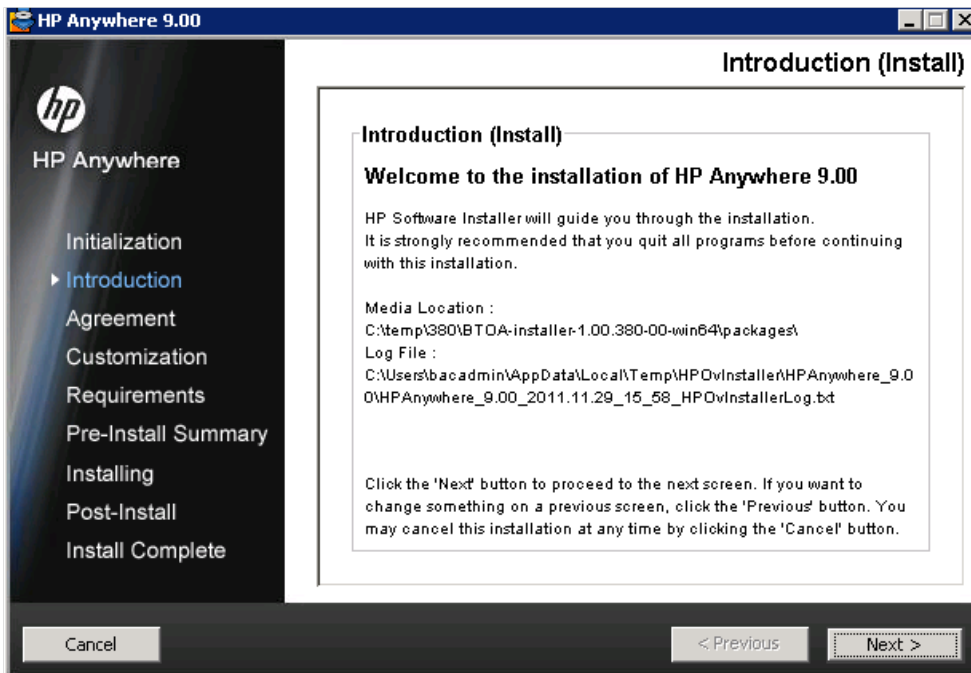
HP Anywhere 9.00

Introduction (Install)

hp

HP Anywhere

Initialization
Introduction
Agreement
Customization
Requirements
Pre-Install Summary
Installing
Post-Install
Install Complete

Introduction (Install)

Welcome to the installation of HP Anywhere 9.00

HP Software Installer will guide you through the installation.
It is strongly recommended that you quit all programs before continuing with this installation.

Media Location :
C:\temp\380\BTOA-installer-1.00.380-00-win64\packages\
Log File :
C:\Users\bacadmin\AppData\Local\Temp\HPOvInstaller\HPAnywhere_9.00\HPAnywhere_9.00_2011.11.29_15_58_HPOvInstallerLog.txt

Click the 'Next' button to proceed to the next screen. If you want to change something on a previous screen, click the 'Previous' button. You may cancel this installation at any time by clicking the 'Cancel' button.

Cancel

< Previous

Next >